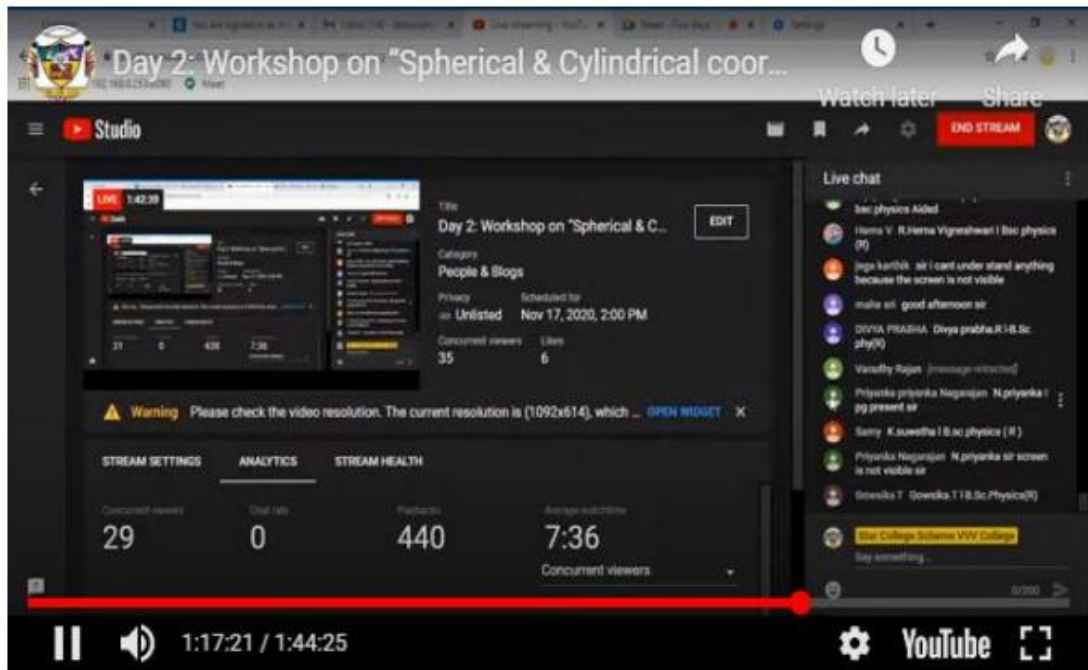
Day 2: Workshop on "Spherical & Cylindrical coor...

Watch later

Share

Studio

END STREAM

LIVE 1:42:39

Title
Day 2: Workshop on "Spherical & C...

EDIT

Category
People & Blogs

Privacy
Unlisted

Scheduled for
Nov 17, 2020, 2:00 PM

Concurrent viewers
35

Likes
6

Warning Please check the video resolution. The current resolution is (1092x614), which ... OPEN WIDGET

STREAM SETTINGS ANALYTICS STREAM HEALTH

Concurrent viewers
29

Chat rate
0

Playbacks
440

Average watchtime
7:36

Concurrent viewers

Live chat

bsc physics Aided

Hema V R.Hema Vigneshwari I Bsc physics (R)

jega karthik sir i cant under stand anything because the screen is not visible

maha sri good afternoon sir

DIVYA PRABHA Divya prabha.R I-B.Sc phy(R)

Varudhy Rajan [message retracted]

Priyanka priyanka Nagarajan N.priyanka I pg present sir

Samy K.suwetha I B.sc physics ( R )

Priyanka Nagarajan N.priyanka sir screen is not visible sir

Gowsika T Gowsika T I B.Sc.Physics(R)

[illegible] College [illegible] VVV College

Say something...

0/200

1:17:21 / 1:44:25

YouTube